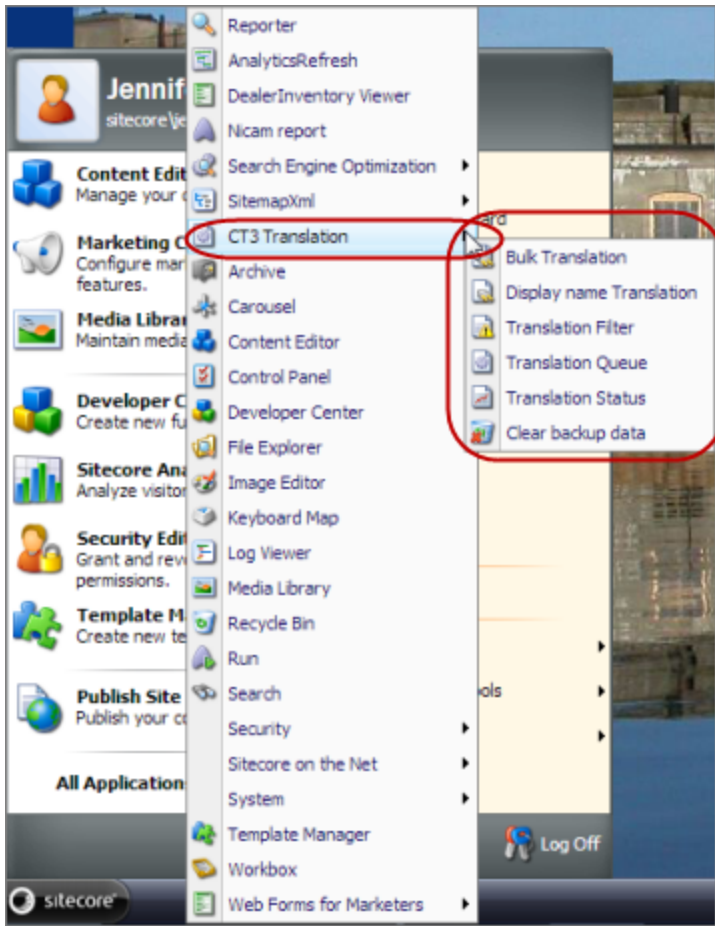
Jennif
sitecore\je

Content Edit
Manage your c

Marketing C
Configure mar
features.

Media Librar
Maintain media

Developer C
Create new fu

Sitecore Ana
Analyze visitor

Security Edit
Grant and revo
permissions.

Template M
Create new te

Publish Site
Publish your co

All Application

Reporter
AnalyticsRefresh
DealerInventory Viewer
Nicam report
Search Engine Optimization
SitemapXml
CT3 Translation
Archive
Carousel
Content Editor
Control Panel
Developer Center
File Explorer
Image Editor
Keyboard Map
Log Viewer
Media Library
Recycle Bin
Run
Search
Security
Sitecore on the Net
System
Template Manager
Workbox
Web Forms for Marketers

ard
ools

Bulk Translation
Display name Translation
Translation Filter
Translation Queue
Translation Status
Clear backup data

Log Off

sitecore